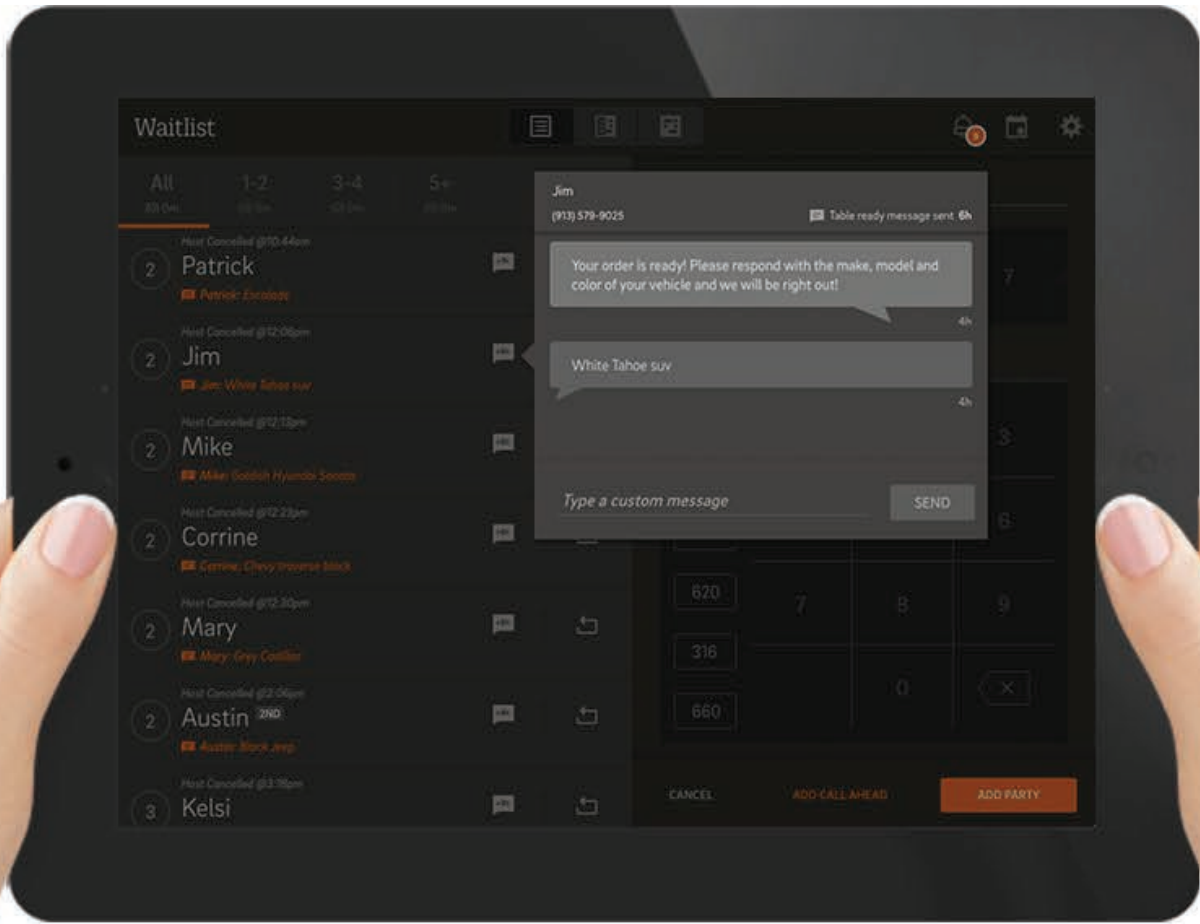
Waitlist

All
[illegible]

1-2
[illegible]

3-4
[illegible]

5+
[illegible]

Host Cancelled @10:44am
2 Patrick
Patrick: Escalade

Host Cancelled @12:06pm
2 Jim
Jim: White Tahoe suv

Host Cancelled @12:12pm
2 Mike
Mike: Goldish Hyundai Sonata

Host Cancelled @12:23pm
2 Corrine
Corrine: Chevy traverse black

Host Cancelled @12:30pm
2 Mary
Mary: Grey Cadillac

Host Cancelled @2:06pm
2 Austin 2ND
Austin: Black Jeep

Host Cancelled @3:16pm
3 Kelsi

Jim
(913) 579-9025
Table ready message sent 6h

Your order is ready! Please respond with the make, model and color of your vehicle and we will be right out!
4h

White Tahoe suv
4h

Type a custom message
SEND

7
3
6
620
7
8
9
316
0
660

CANCEL
ADD CALL AHEAD
ADD PARTY